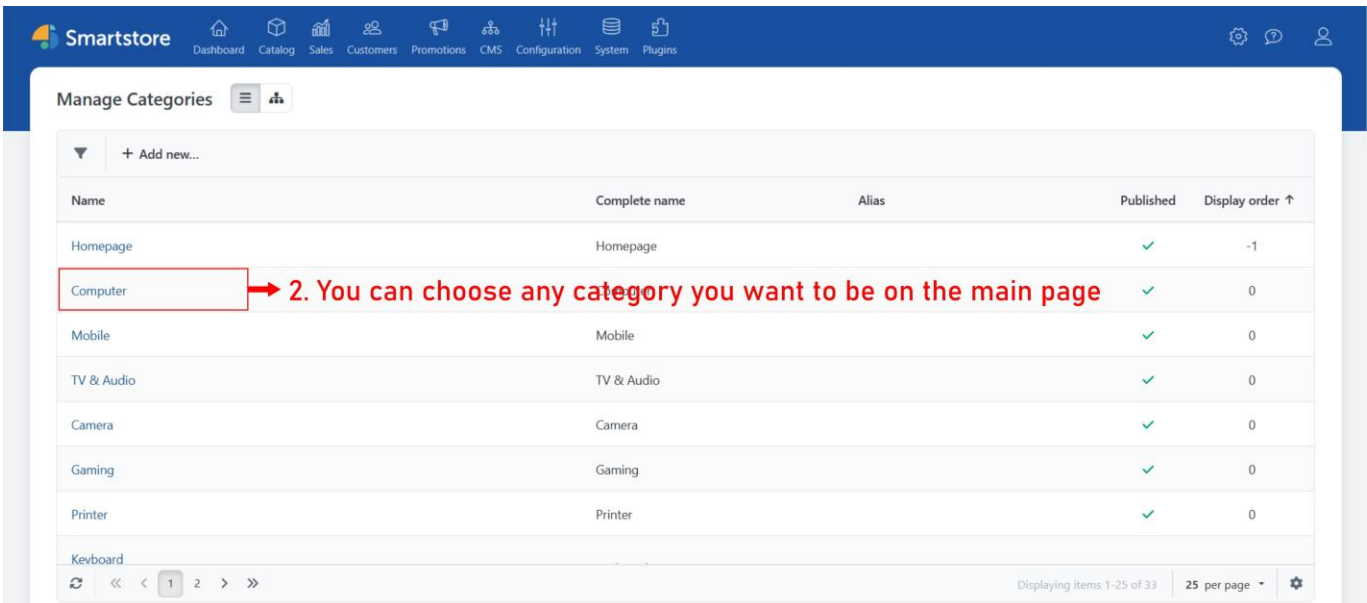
Smartstore Dashboard Catalog Sales Customers Promotions CMS Configuration System Plugins

Manage Categories

+ Add new...

| Name | Complete name | Alias | Published | Display order ↑ |
|---|---|---|---|---|
| Homepage | Homepage | | ✓ | -1 |
| Computer | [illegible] | | ✓ | 0 |
| Mobile | Mobile | | ✓ | 0 |
| TV & Audio | TV & Audio | | ✓ | 0 |
| Camera | Camera | | ✓ | 0 |
| Gaming | Gaming | | ✓ | 0 |
| Printer | Printer | | ✓ | 0 |
| Keyboard | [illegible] | | | |

2. You can choose any category you want to be on the main page

« ‹ 1 2 › »

Displaying items 1-25 of 33

25 per page